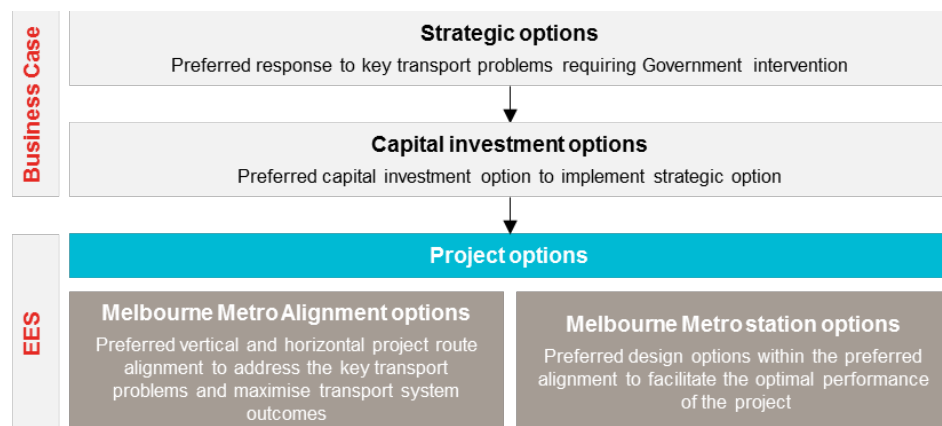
Business Case

Strategic options

Preferred response to key transport problems requiring Government intervention

Capital investment options

Preferred capital investment option to implement strategic option

EES

Project options

Melbourne Metro Alignment options

Preferred vertical and horizontal project route alignment to address the key transport problems and maximise transport system outcomes

Melbourne Metro station options

Preferred design options within the preferred alignment to facilitate the optimal performance of the project